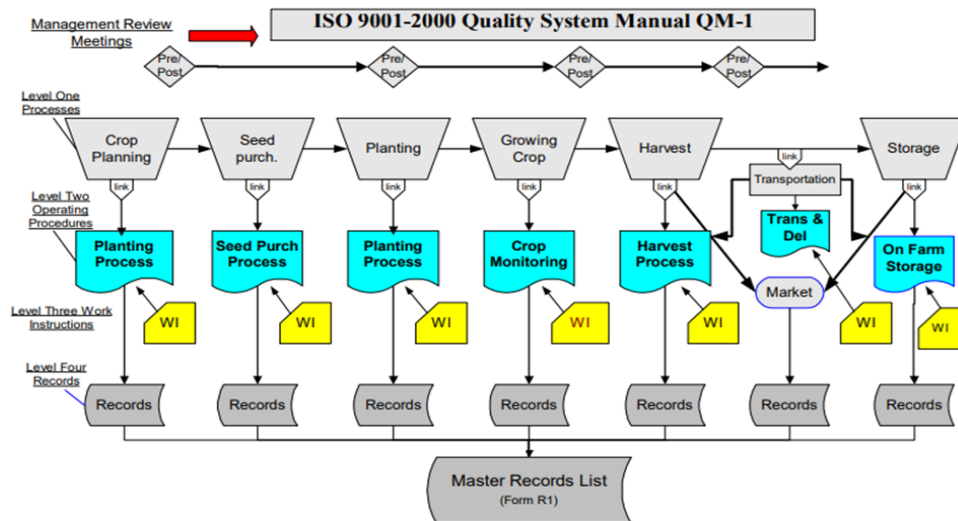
Management Review Meetings

ISO 9001-2000 Quality System Manual QM-1

Pre/Post
Pre/Post
Pre/Post
Pre/Post

Level One Processes

Crop Planning
Seed purch.
Planting
Growing Crop
Harvest
Storage

link
link
link
link
link
link
link

Transportation

Level Two Operating Procedures

Planting Process
Seed Purch Process
Planting Process
Crop Monitoring
Harvest Process
Trans & Del
On Farm Storage

Market

Level Three Work Instructions

WI
WI
WI
WI
WI
WI
WI

Level Four Records

Records
Records
Records
Records
Records
Records
Records

Master Records List
(Form R1)